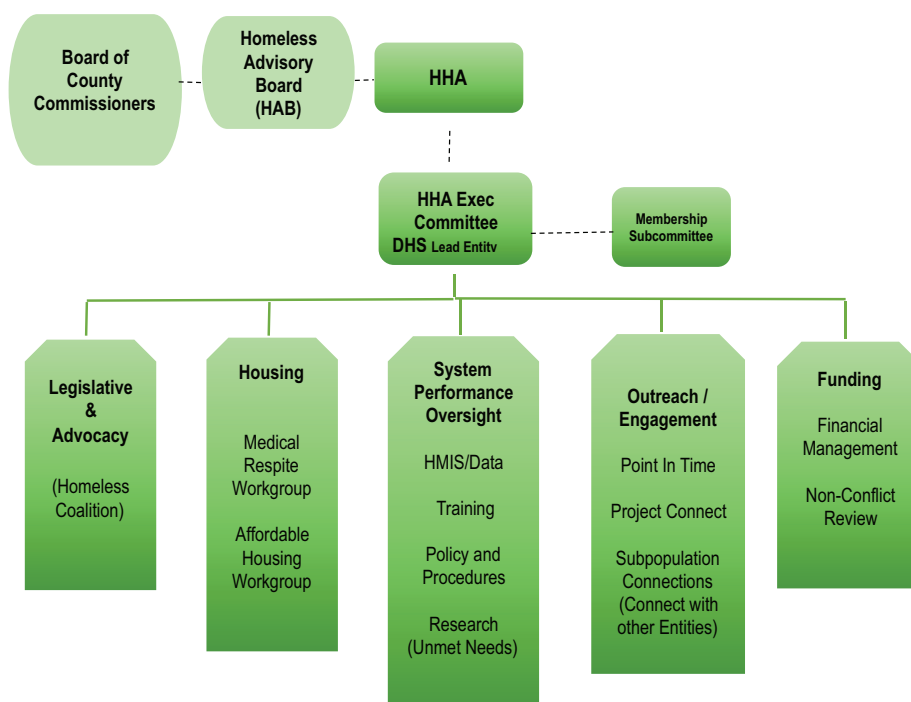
Board of County Commissioners

Homeless Advisory Board (HAB)

HHA

HHA Exec Committee
DHS Lead Entitv

Membership Subcommittee

Legislative & Advocacy

(Homeless Coalition)

Housing

Medical Respite Workgroup

Affordable Housing Workgroup

System Performance Oversight

HMIS/Data

Training

Policy and Procedures

Research (Unmet Needs)

Outreach / Engagement

Point In Time

Project Connect

Subpopulation Connections (Connect with other Entities)

Funding

Financial Management

Non-Conflict Review